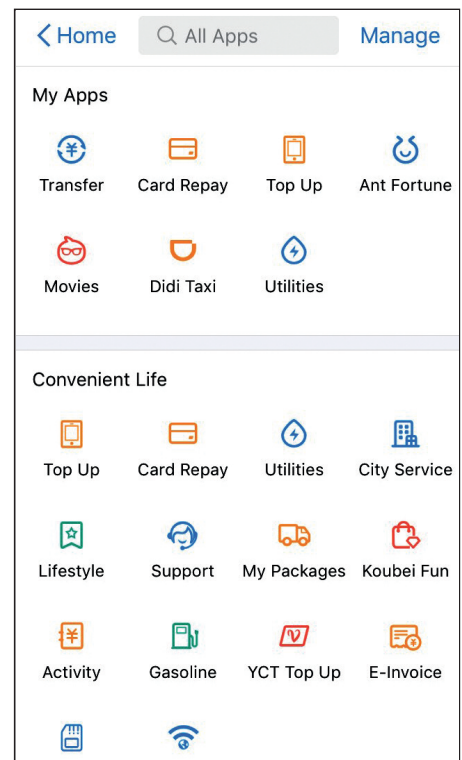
< Home All Apps Manage

My Apps

Transfer Card Repay Top Up Ant Fortune

Movies Didi Taxi Utilities

Convenient Life

Top Up Card Repay Utilities City Service

Lifestyle Support My Packages Koubei Fun

Activity Gasoline YCT Top Up E-Invoice